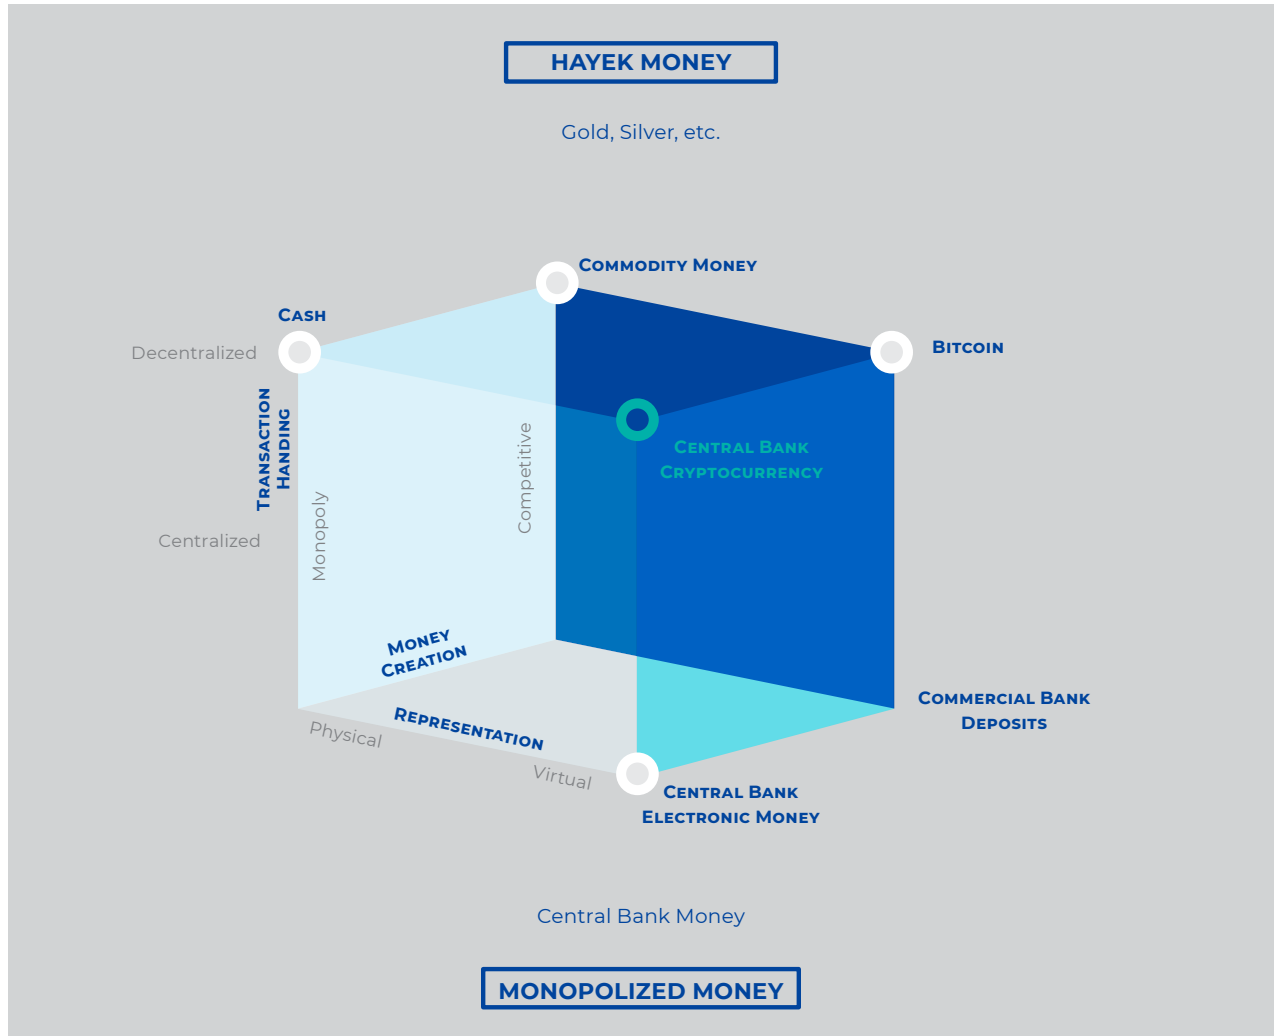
HAYEK MONEY

Gold, Silver, etc.

COMMODITY MONEY

CASH

Decentralized

BITCOIN

TRANSACTION HANDING

CENTRAL BANK CRYPTOCURRENCY

Competitive

Centralized

Monopoly

MONEY CREATION

COMMERCIAL BANK DEPOSITS

REPRESENTATION

Physical

Virtual

CENTRAL BANK ELECTRONIC MONEY

Central Bank Money

MONOPOLIZED MONEY